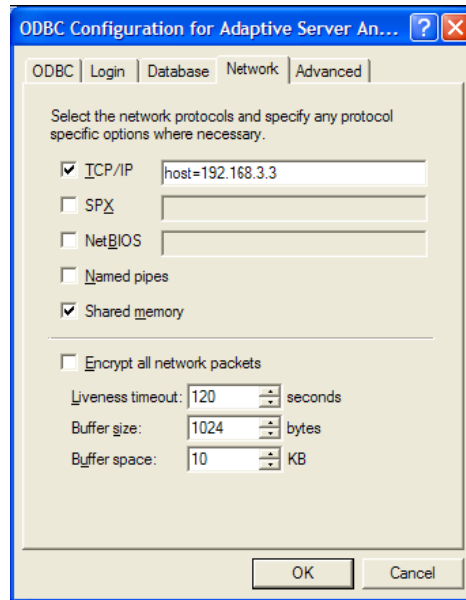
ODBC Configuration for Adaptive Server An...

ODBC | Login | Database | Network | Advanced

Select the network protocols and specify any protocol specific options where necessary.

☑ TCP/IP host=192.168.3.3

☐ SPX

☐ NetBIOS

☐ Named pipes

☑ Shared memory

☐ Encrypt all network packets

Liveness timeout: 120 seconds

Buffer size: 1024 bytes

Buffer space: 10 KB

OK Cancel